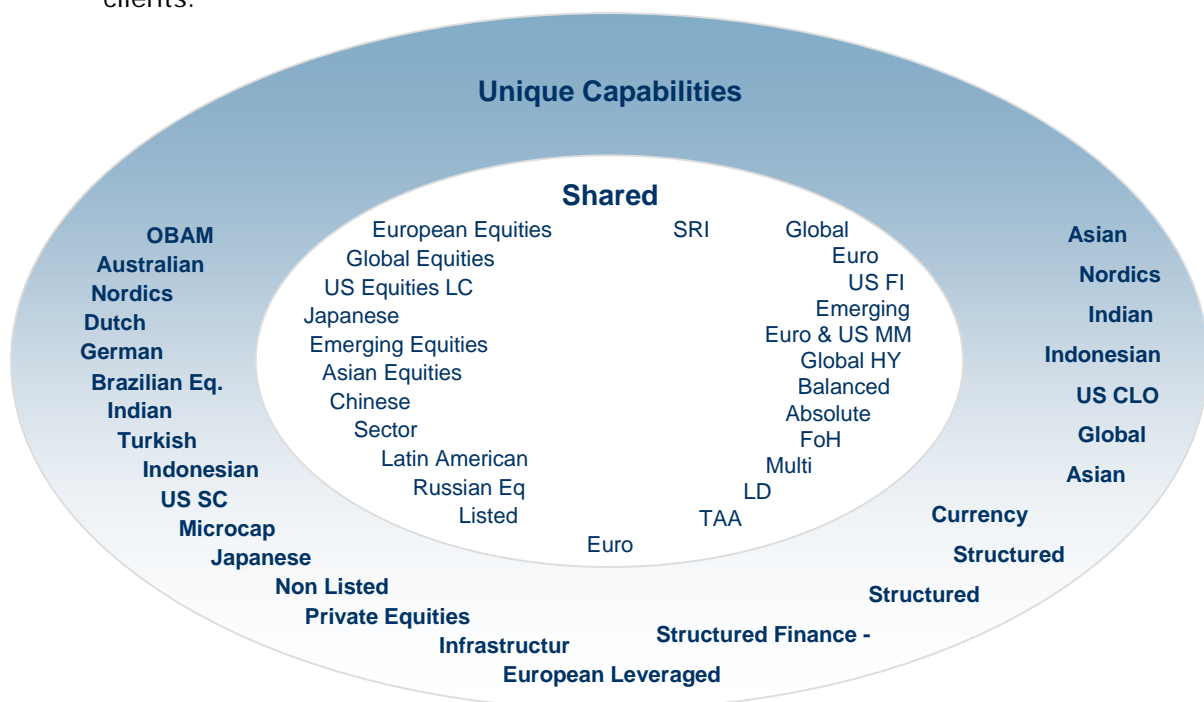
clients.

Unique Capabilities

Shared

European Equities
Global Equities
US Equities LC
Japanese
Emerging Equities
Asian Equities
Chinese
Sector
Latin American
Russian Eq
Listed

SRI

Global
Euro
US FI
Emerging
Euro & US MM
Global HY
Balanced
Absolute
FoH
Multi
LD
TAA

Euro

OBAM
Australian
Nordics
Dutch
German
Brazilian Eq.
Indian
Turkish
Indonesian
US SC
Microcap
Japanese
Non Listed
Private Equities
Infrastructur
European Leveraged

Asian
Nordics
Indian
Indonesian
US CLO
Global
Asian
Currency
Structured
Structured
Structured Finance -